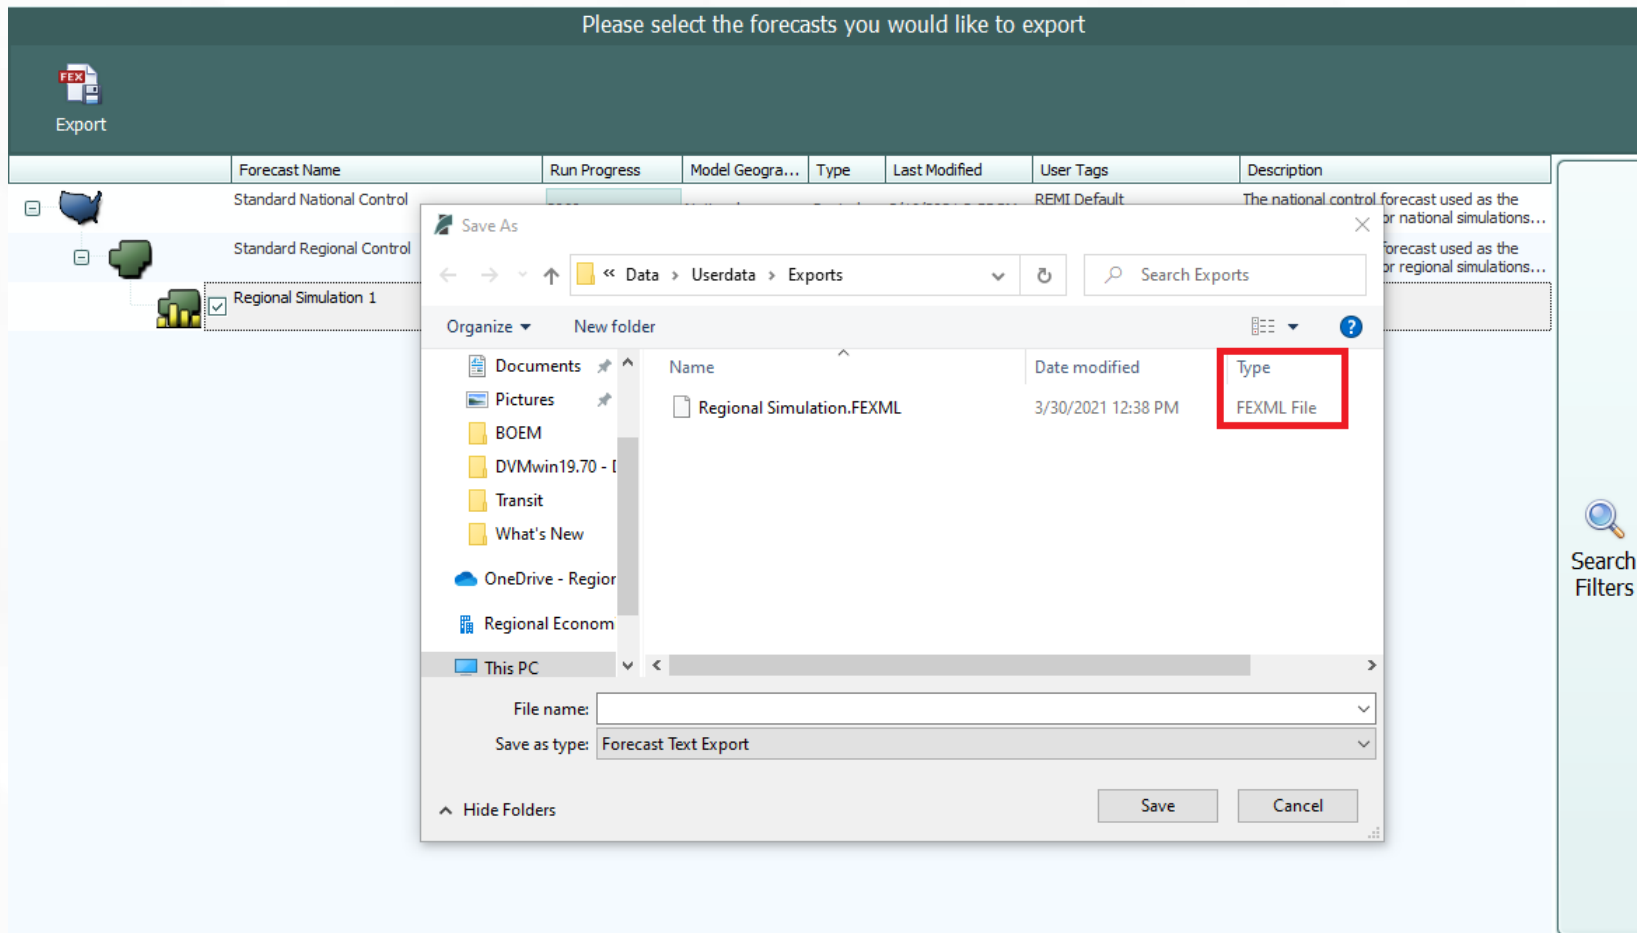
Please select the forecasts you would like to export

FEX

Export

| | Forecast Name | Run Progress | Model Geogra... | Type | Last Modified | User Tags | Description |
|---|---|---|---|---|---|---|---|
| | Standard National Control | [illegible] | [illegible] | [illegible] | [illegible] | REMI Default | The national control forecast used as the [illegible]r national simulations... |
| | Standard Regional Control | | | | | | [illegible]orecast used as the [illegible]r regional simulations... |
| | Regional Simulation 1 | | | | | | |

Save As

« Data › Userdata › Exports

Search Exports

Organize ▾ New folder

Documents
Pictures
BOEM
DVMwin19.70 - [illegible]
Transit
What's New
OneDrive - Regior
Regional Econom
This PC

| Name | Date modified | Type |
|---|---|---|
| Regional Simulation.FEXML | 3/30/2021 12:38 PM | FEXML File |

File name:

Save as type: Forecast Text Export

Hide Folders

Save Cancel

Search Filters